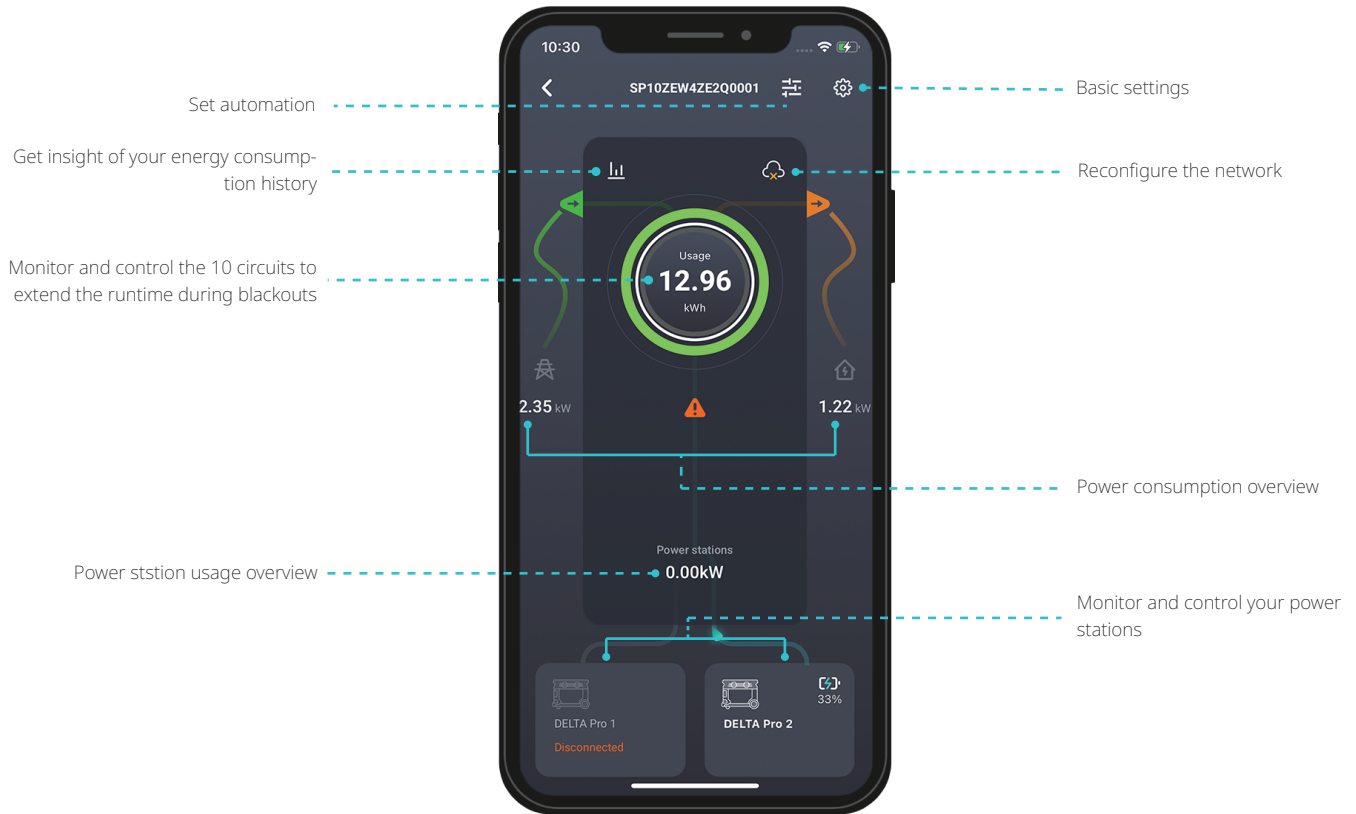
10:30

SP10ZEW4ZE2Q0001

Set automation

Basic settings

Get insight of your energy consumption history

Reconfigure the network

Usage
12.96
kWh

Monitor and control the 10 circuits to extend the runtime during blackouts

2.35 kW

1.22 kW

Power consumption overview

Power stations
0.00kW

Power ststion usage overview

Monitor and control your power stations

DELTA Pro 1
Disconnected

33%
DELTA Pro 2